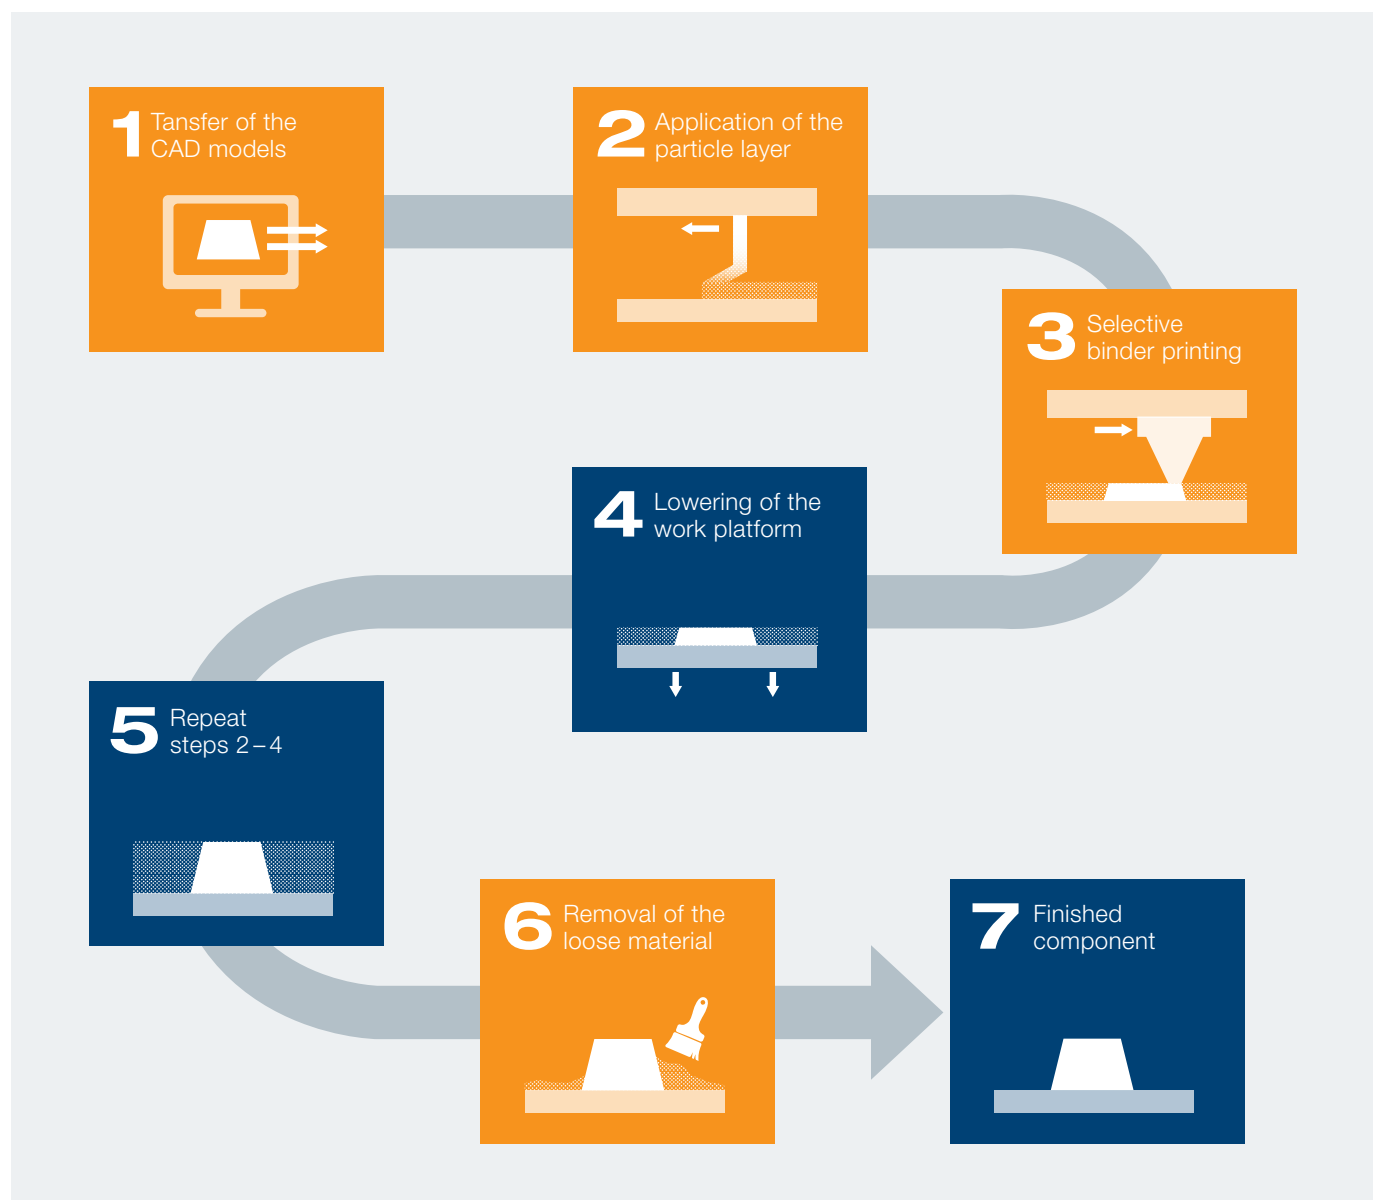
1 Tansfer of the CAD models

2 Application of the particle layer

3 Selective binder printing

4 Lowering of the work platform

5 Repeat steps 2 – 4

6 Removal of the loose material

7 Finished component